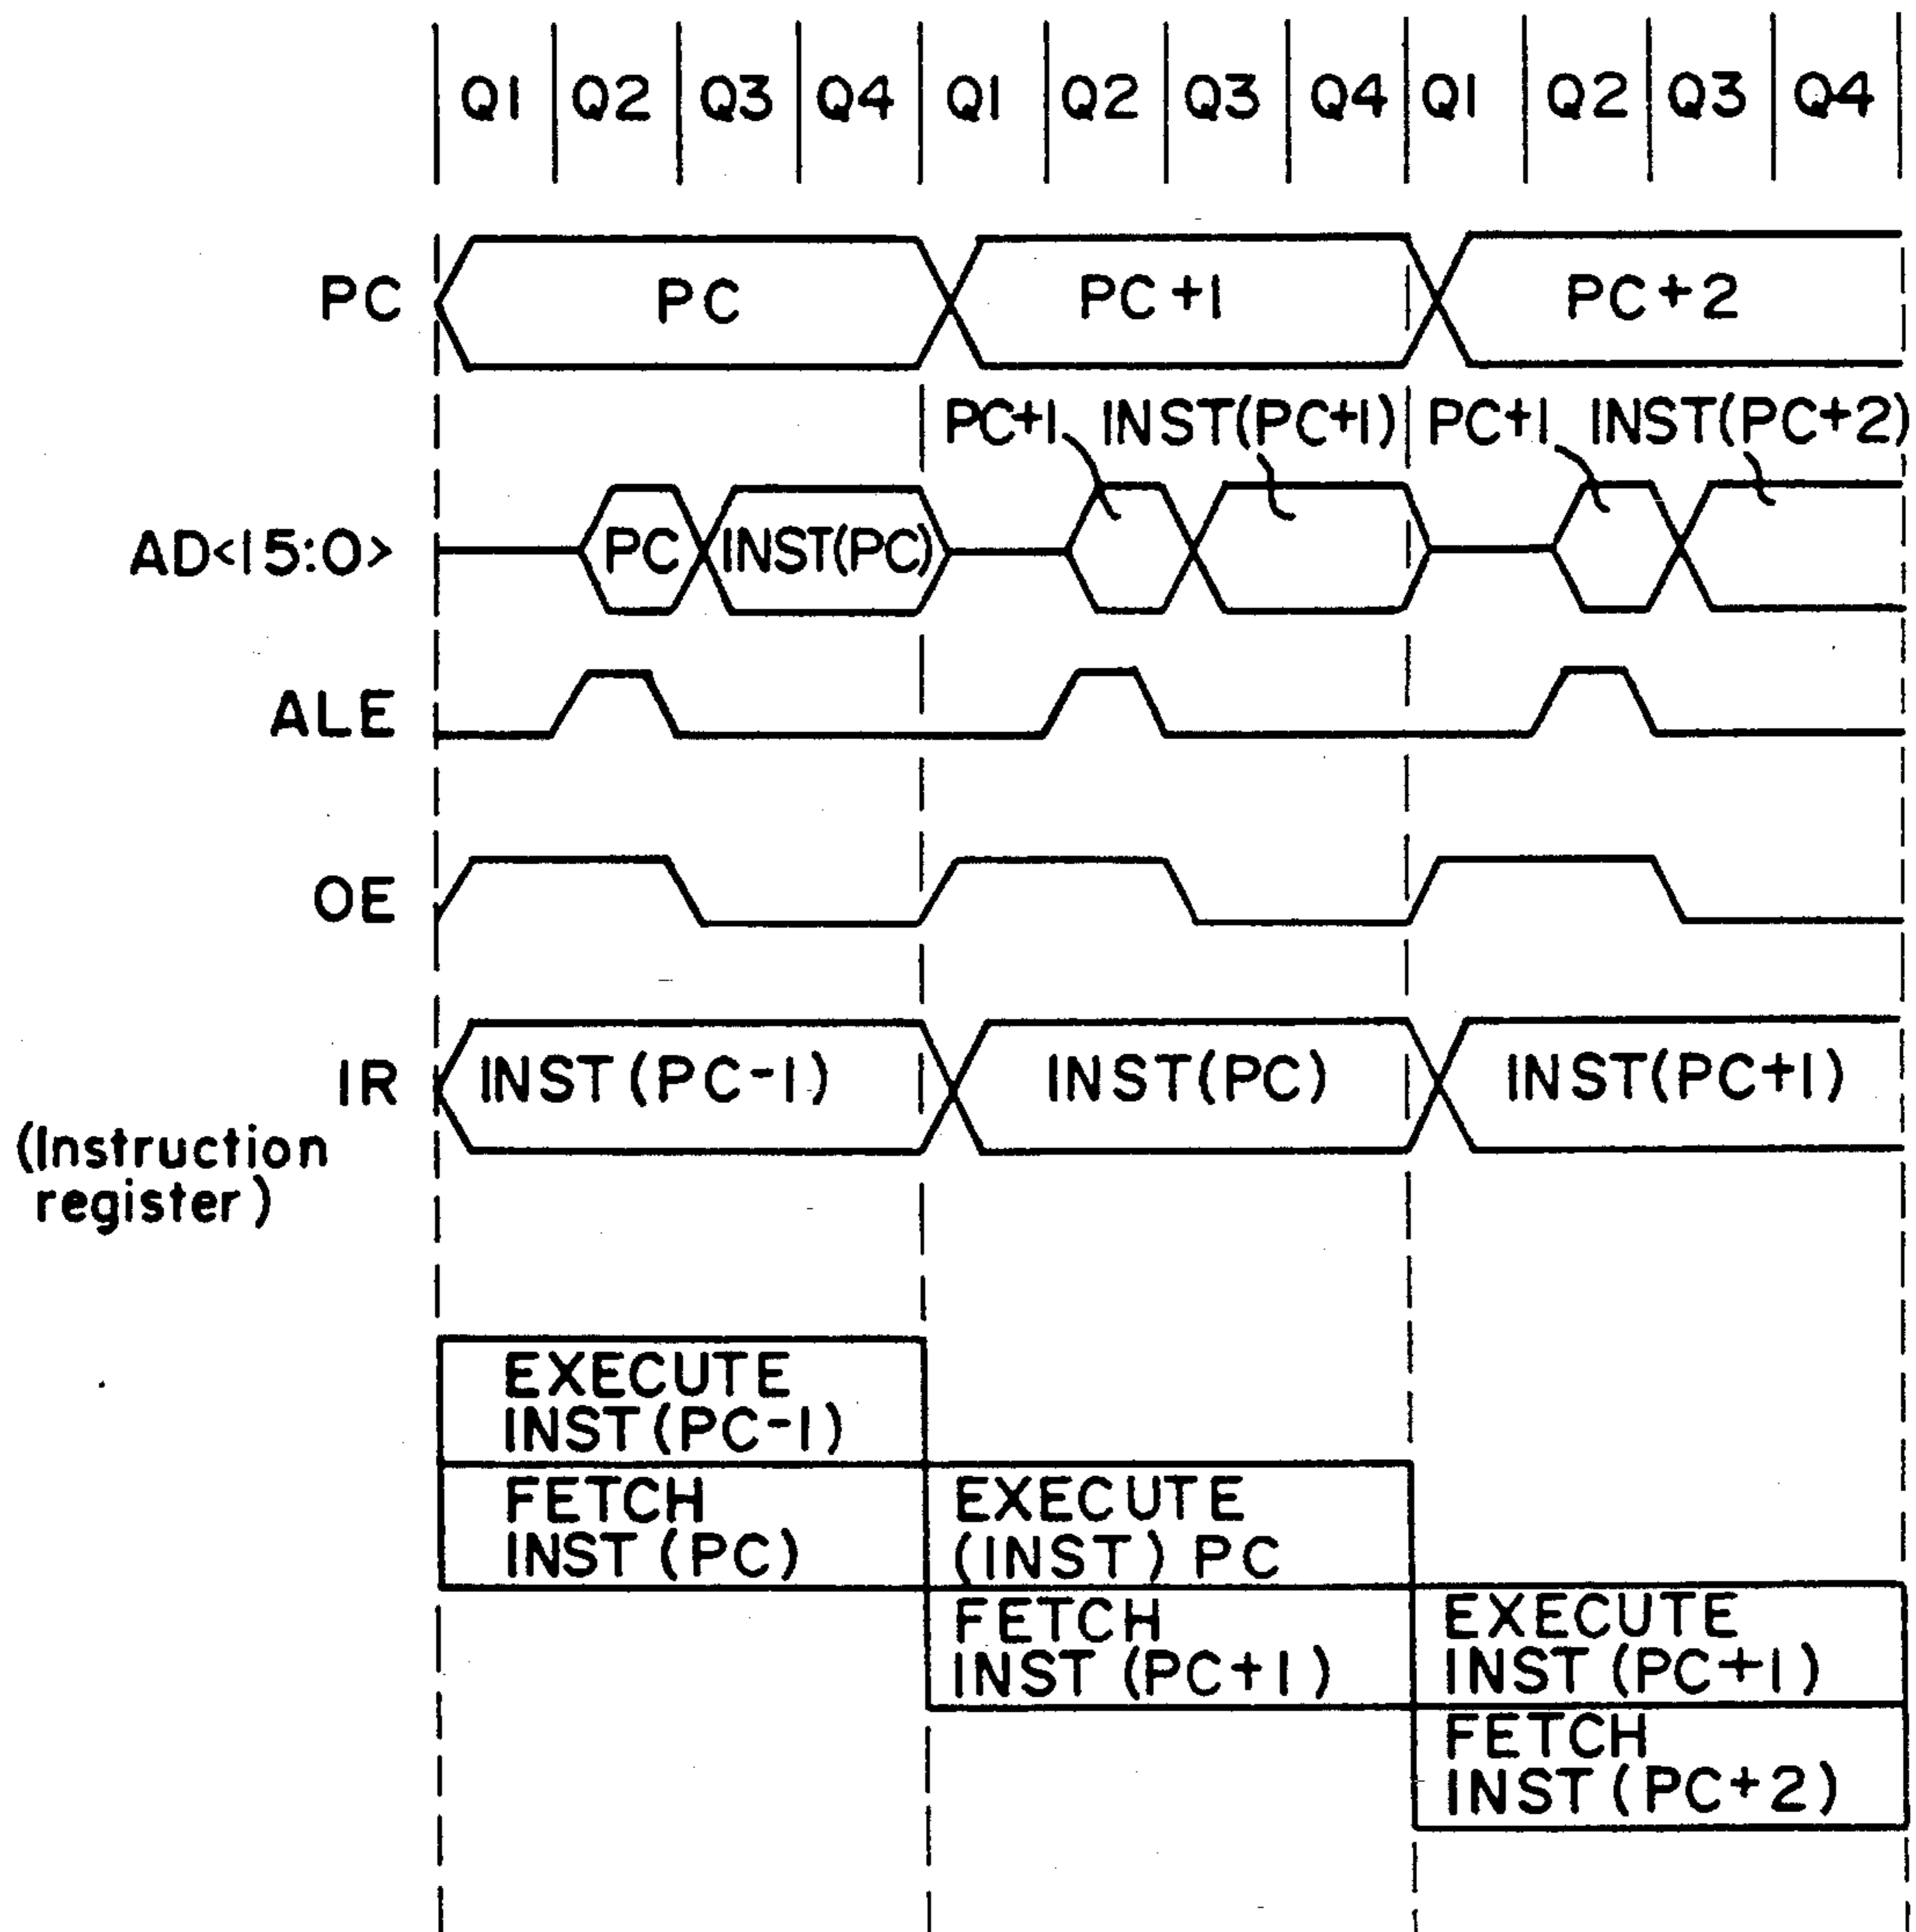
Q1 Q2 Q3 Q4 Q1 Q2 Q3 Q4 Q1 Q2 Q3 Q4

PC
PC
PC+1
PC+2

PC+1 INST(PC+1) PC+1 INST(PC+2)

AD<15:0>
PC
INST(PC)

ALE

OE

IR
(Instruction register)
INST(PC-1)
INST(PC)
INST(PC+1)

EXECUTE INST(PC-1)
FETCH INST(PC)
EXECUTE (INST) PC
FETCH INST(PC+1)
EXECUTE INST(PC+1)
FETCH INST(PC+2)